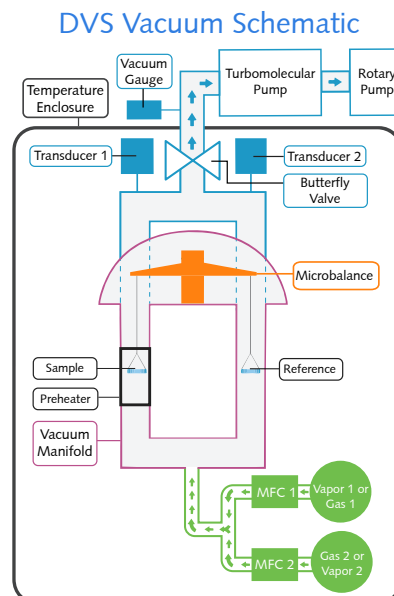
DVS Vacuum Schematic

Vacuum Gauge

Turbomolecular Pump

Rotary Pump

Temperature Enclosure

Transducer 1

Transducer 2

Butterfly Valve

Microbalance

Sample

Reference

Preheater

Vacuum Manifold

MFC 1

Vapor 1 or Gas 1

MFC 2

Gas 2 or Vapor 2